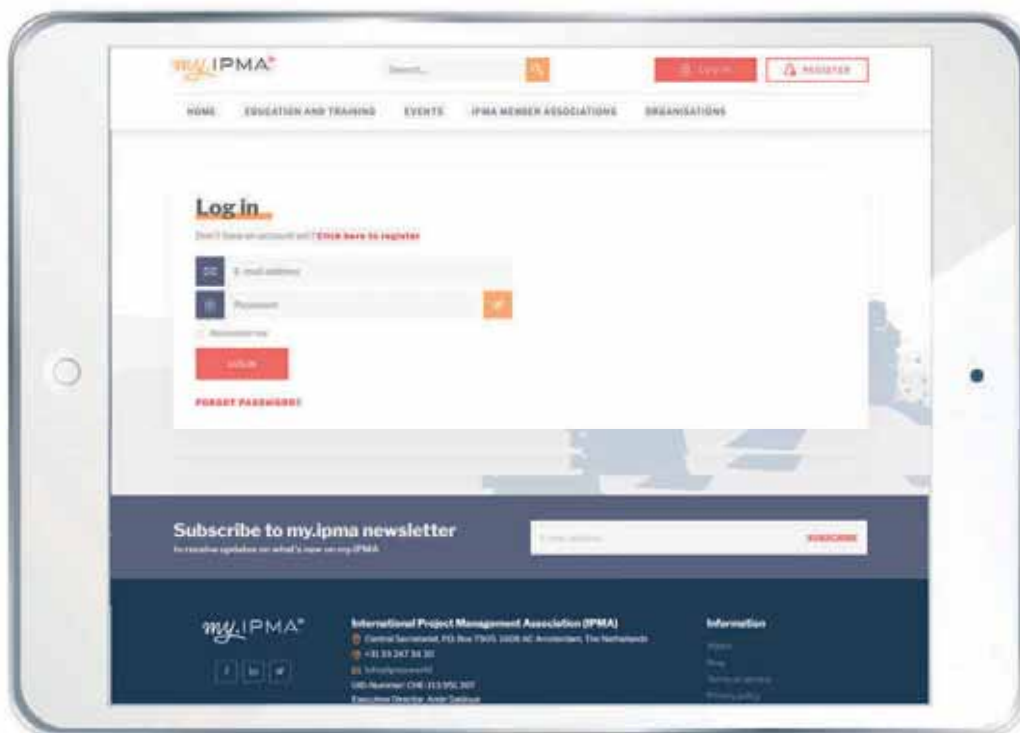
my.IPMA®

Search...

Log in

REGISTER

HOME EDUCATION AND TRAINING EVENTS IPMA MEMBER ASSOCIATIONS ORGANISATIONS

Log in

Don't have an account yet? Click here to register

E-mail address

Password

Remember me

LOG IN

FORGOT PASSWORD?

Subscribe to my.ipma newsletter

to receive updates on what's new on my.IPMA

E-mail address

SUBSCRIBE

my.IPMA®

International Project Management Association (IPMA)

Central Secretariat, P.O. Box 7905, 1008 AC Amsterdam, The Netherlands

+31 33 247 34 30

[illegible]

UID-Number: CHE-113.951.307

Executive Director: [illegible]

Information

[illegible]

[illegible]

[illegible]

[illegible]